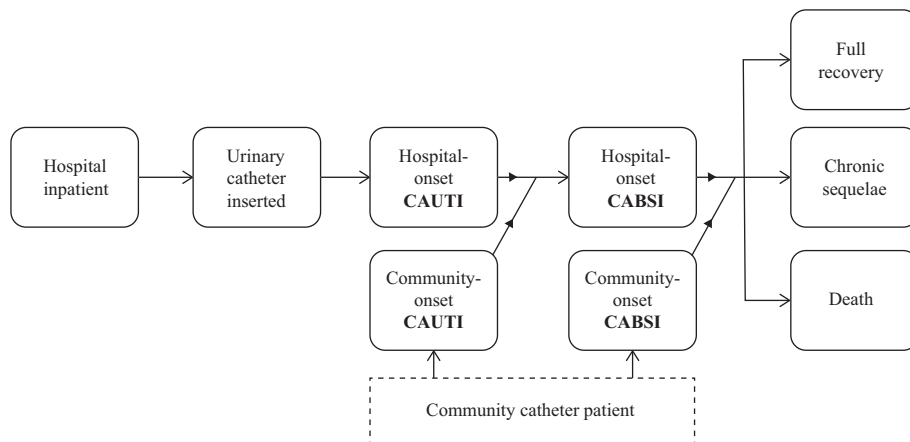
Hospital inpatient

Urinary catheter inserted

Hospital-onset **CAUTI**

Hospital-onset **CABSI**

Full recovery

Chronic sequelae

Death

Community-onset **CAUTI**

Community-onset **CABSI**

Community catheter patient